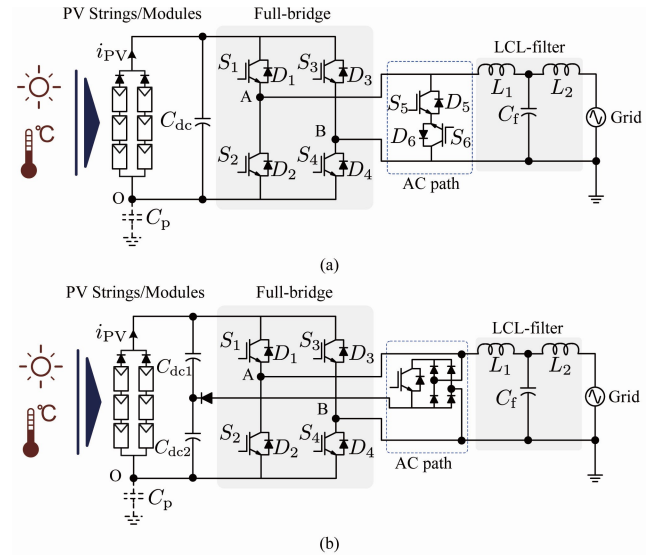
PV Strings/Modules
Full-bridge
LCL-filter
$i_{PV}$
$S_1$ $D_1$
$S_3$ $D_3$
A
$C_{dc}$
B
$S_5$ $D_5$
$D_6$ $S_6$
$L_1$
$L_2$
$C_f$
Grid
℃
$S_2$ $D_2$
$S_4$ $D_4$
AC path
O
$C_p$
(a)

PV Strings/Modules
Full-bridge
LCL-filter
$i_{PV}$
$S_1$ $D_1$
$S_3$ $D_3$
$C_{dc1}$
A
$L_1$
$L_2$
$C_f$
Grid
℃
B
$C_{dc2}$
$S_2$ $D_2$
$S_4$ $D_4$
AC path
O
$C_p$
(b)